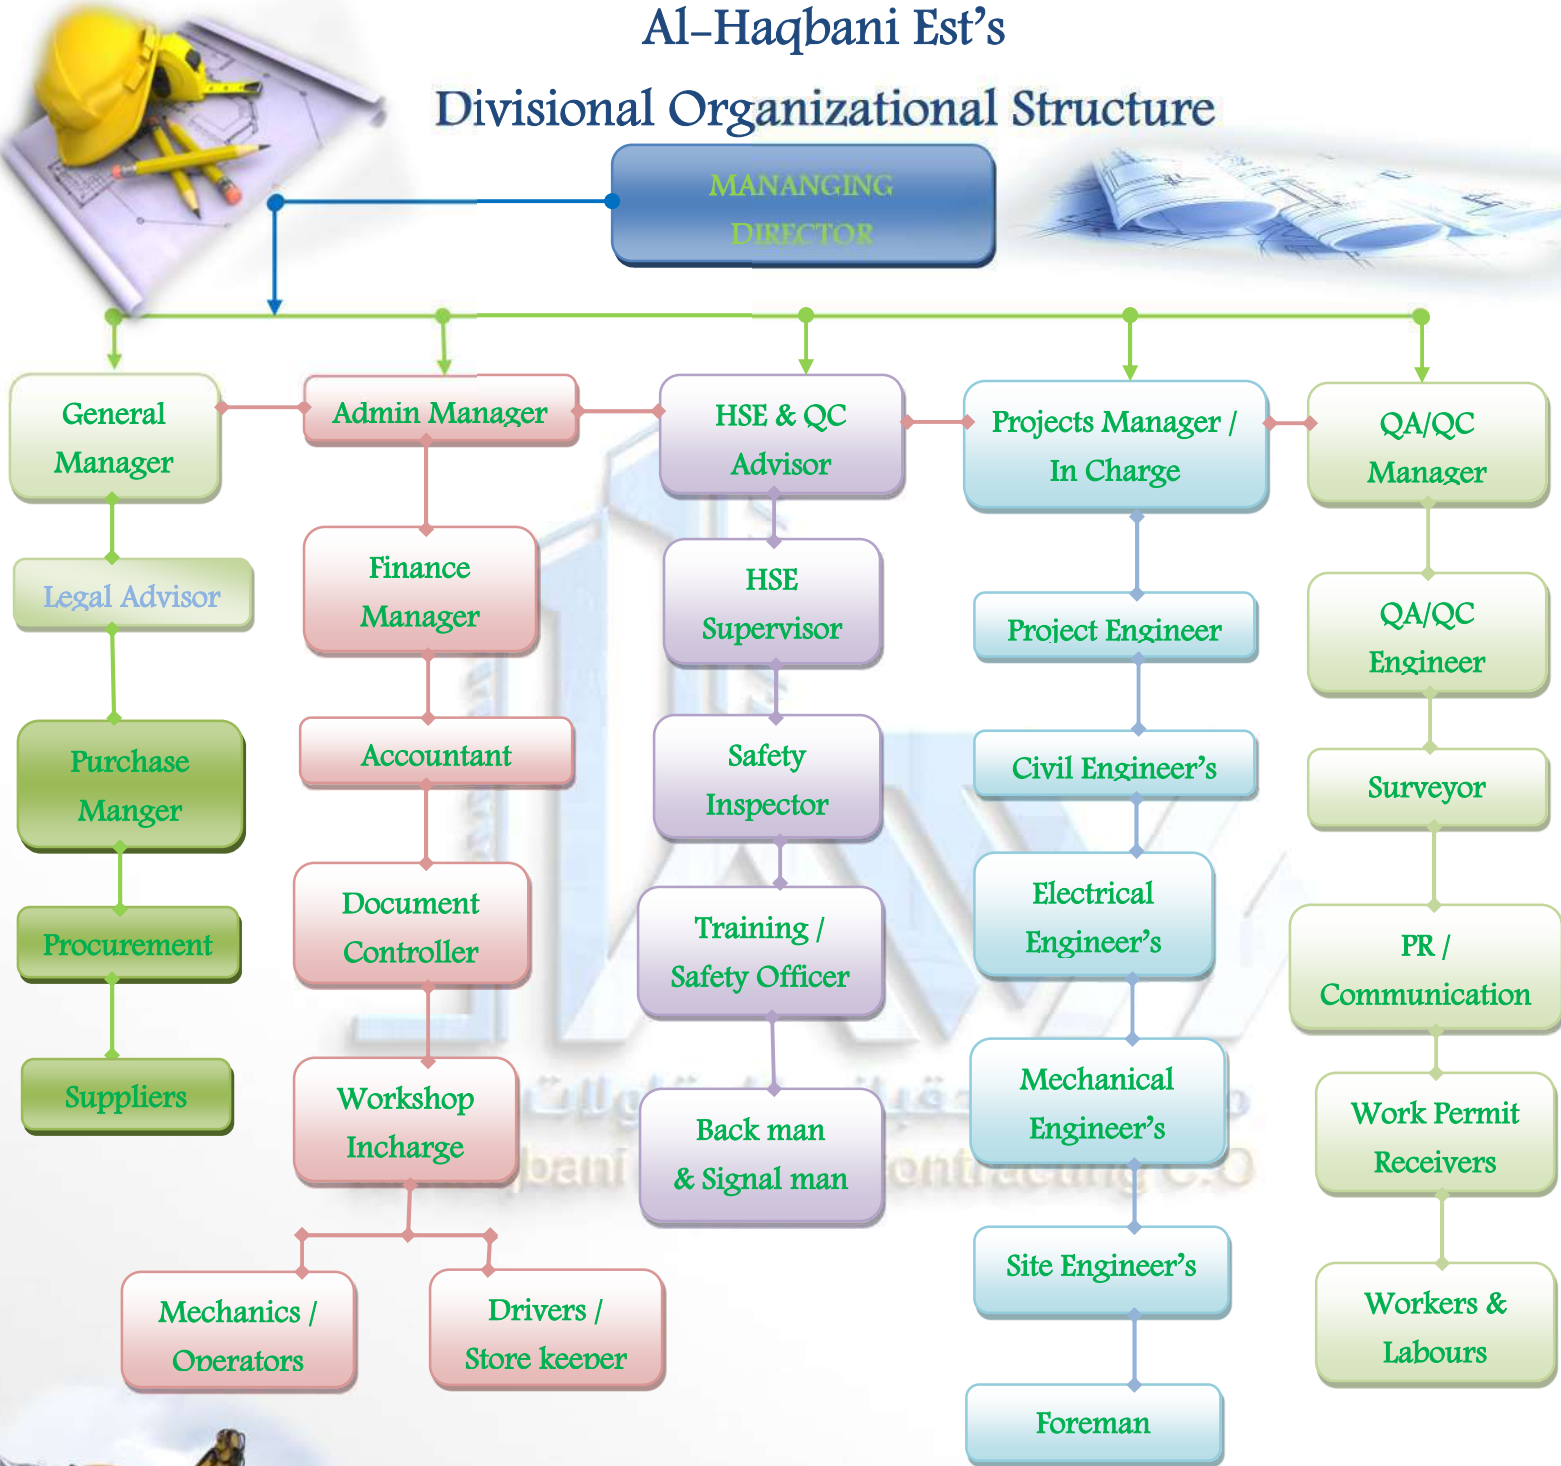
Al-Haqbani Est's

Divisional Organizational Structure

MANANGING DIRECTOR

General Manager

Legal Advisor

Purchase Manger

Procurement

Suppliers

Admin Manager

Finance Manager

Accountant

Document Controller

Workshop Incharge

Mechanics / Operators

Drivers / Store keeper

HSE & QC Advisor

HSE Supervisor

Safety Inspector

Training / Safety Officer

Back man & Signal man

Projects Manager / In Charge

Project Engineer

Civil Engineer's

Electrical Engineer's

Mechanical Engineer's

Site Engineer's

Foreman

QA/QC Manager

QA/QC Engineer

Surveyor

PR / Communication

Work Permit Receivers

Workers & Labours

bani Contracting C.O